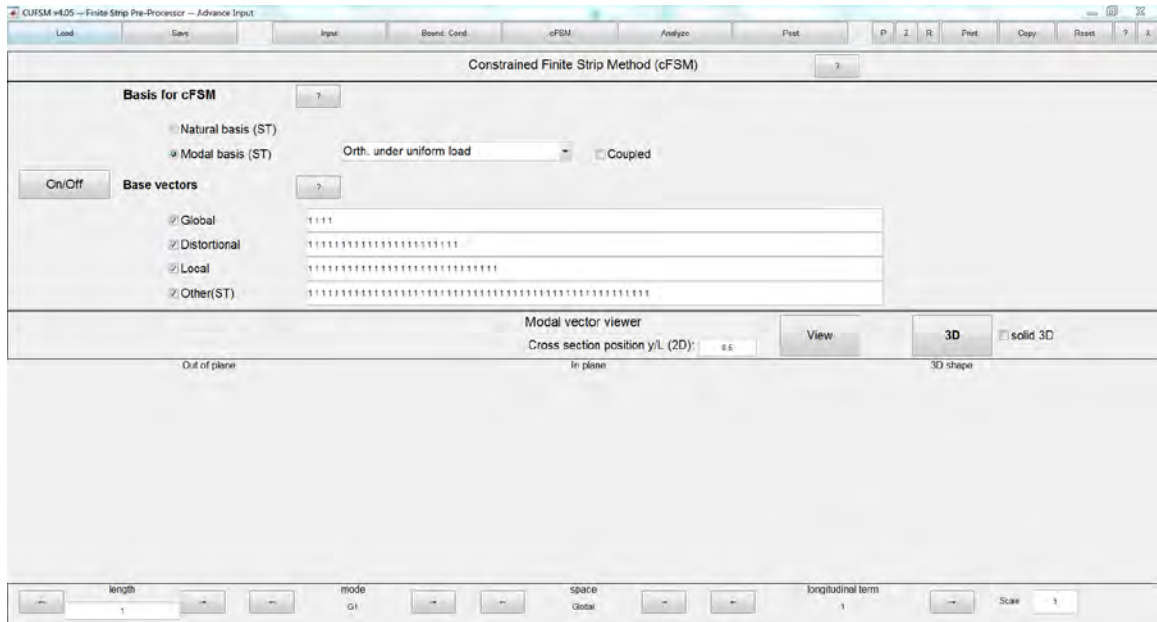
CUFSM v4.05 -- Finite Strip Pre-Processor -- Advance Input

Load | Save | Input | Bound. Cond. | cFSM | Analyze | Post | P | Z | R | Print | Copy | Reset | ? | X

Constrained Finite Strip Method (cFSM) ?

Basis for cFSM ?

Natural basis (ST)

Modal basis (ST) Orth. under uniform load Coupled

On/Off Base vectors ?

Global 1 1 1 1

Distortional 1 1 1 1 1 1 1 1 1 1 1 1 1 1 1 1 1 1 1 1 1

Local 1 1 1 1 1 1 1 1 1 1 1 1 1 1 1 1 1 1 1 1 1 1 1 1 1 1 1 1

Other(ST) 1 1 1 1 1 1 1 1 1 1 1 1 1 1 1 1 1 1 1 1 1 1 1 1 1 1 1 1 1 1 1 1 1 1 1 1 1 1 1 1 1 1 1 1 1 1 1 1 1 1 1 1 1 1 1 1 1

Modal vector viewer

Cross section position y/L (2D): 0.5

View 3D solid 3D

Out of plane In plane 3D shape

length 1 mode G1 space Global longitudinal term 1 Scale 1